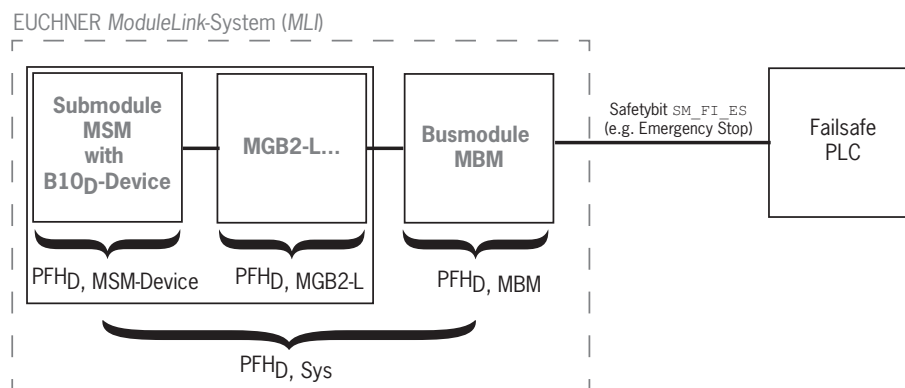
EUCHNER ModuleLink-System (MLI)

Submodule MSM with $B10_D$-Device

MGB2-L...

Busmodule MBM

Safetybit SM_FI_ES (e.g. Emergency Stop)

Failsafe PLC

$PFH_{D,}$ MSM-Device

$PFH_{D,}$ MGB2-L

$PFH_{D,}$ MBM

$PFH_{D,}$ Sys